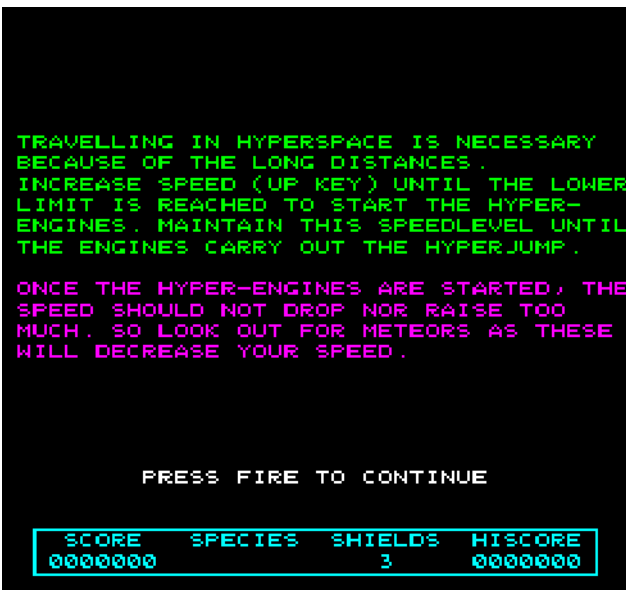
TRAVELLING IN HYPERSPACE IS NECESSARY BECAUSE OF THE LONG DISTANCES. INCREASE SPEED (UP KEY) UNTIL THE LOWER LIMIT IS REACHED TO START THE HYPER-ENGINES. MAINTAIN THIS SPEEDLEVEL UNTIL THE ENGINES CARRY OUT THE HYPERJUMP.

ONCE THE HYPER-ENGINES ARE STARTED, THE SPEED SHOULD NOT DROP NOR RAISE TOO MUCH. SO LOOK OUT FOR METEORS AS THESE WILL DECREASE YOUR SPEED.

PRESS FIRE TO CONTINUE

| SCORE | SPECIES | SHIELDS | HISCORE |
|---|---|---|---|
| 0000000 | | 3 | 0000000 |